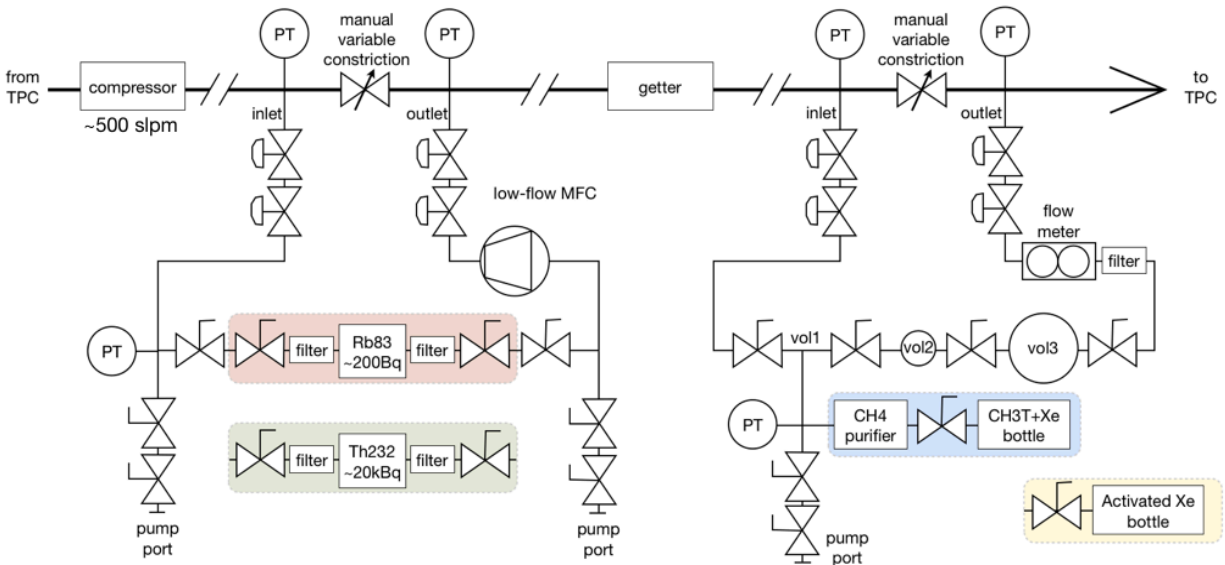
from TPC

compressor

~500 slpm

PT

manual variable constriction

PT

inlet

outlet

getter

PT

manual variable constriction

PT

to TPC

inlet

outlet

low-flow MFC

flow meter

filter

PT

filter

Rb83 ~200Bq

filter

vol1

vol2

vol3

PT

CH4 purifier

CH3T+Xe bottle

filter

Th232 ~20kBq

filter

pump port

pump port

pump port

Activated Xe bottle